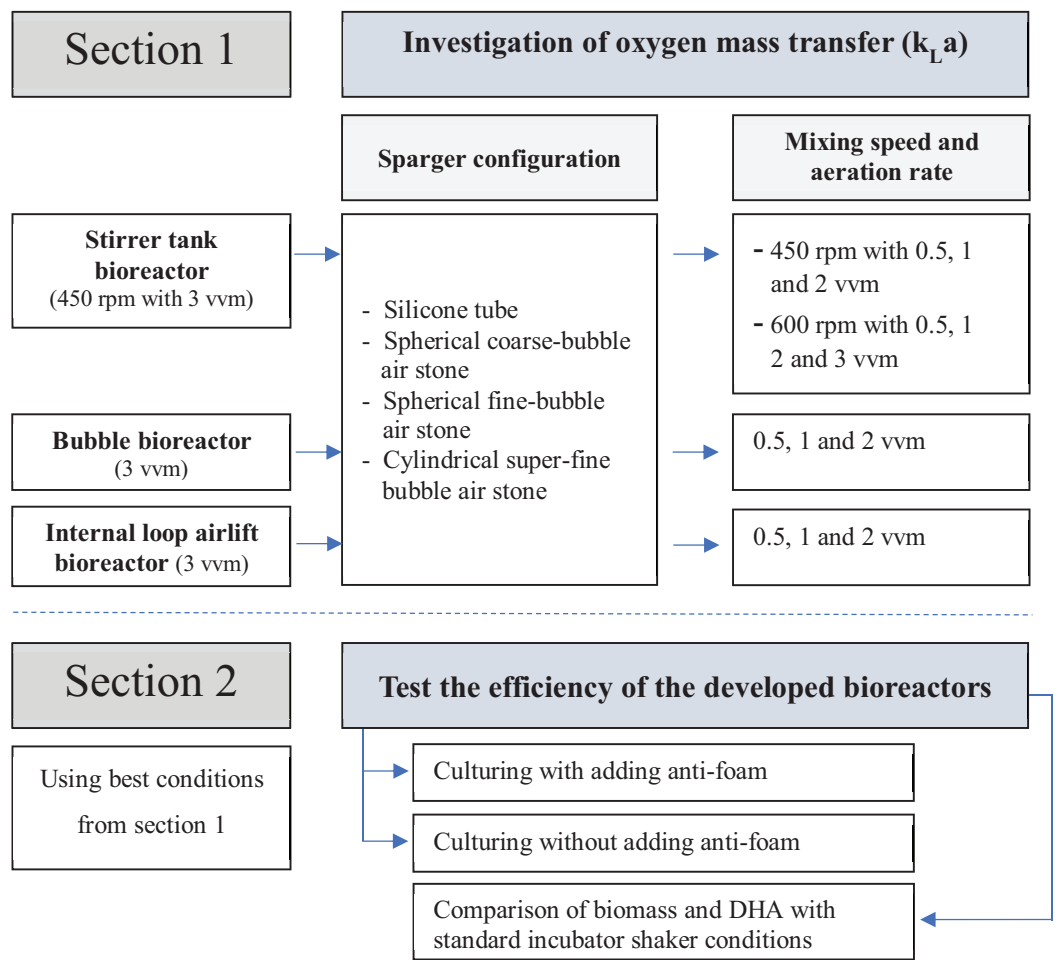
Section 1

Investigation of oxygen mass transfer ($k_La$)

Sparger configuration

Mixing speed and aeration rate

Stirrer tank bioreactor (450 rpm with 3 vvm)

- Silicone tube
- Spherical coarse-bubble air stone
- Spherical fine-bubble air stone
- Cylindrical super-fine bubble air stone

- 450 rpm with 0.5, 1 and 2 vvm
- 600 rpm with 0.5, 1 2 and 3 vvm

Bubble bioreactor (3 vvm)

0.5, 1 and 2 vvm

Internal loop airlift bioreactor (3 vvm)

0.5, 1 and 2 vvm

Section 2

Test the efficiency of the developed bioreactors

Using best conditions from section 1

Culturing with adding anti-foam

Culturing without adding anti-foam

Comparison of biomass and DHA with standard incubator shaker conditions